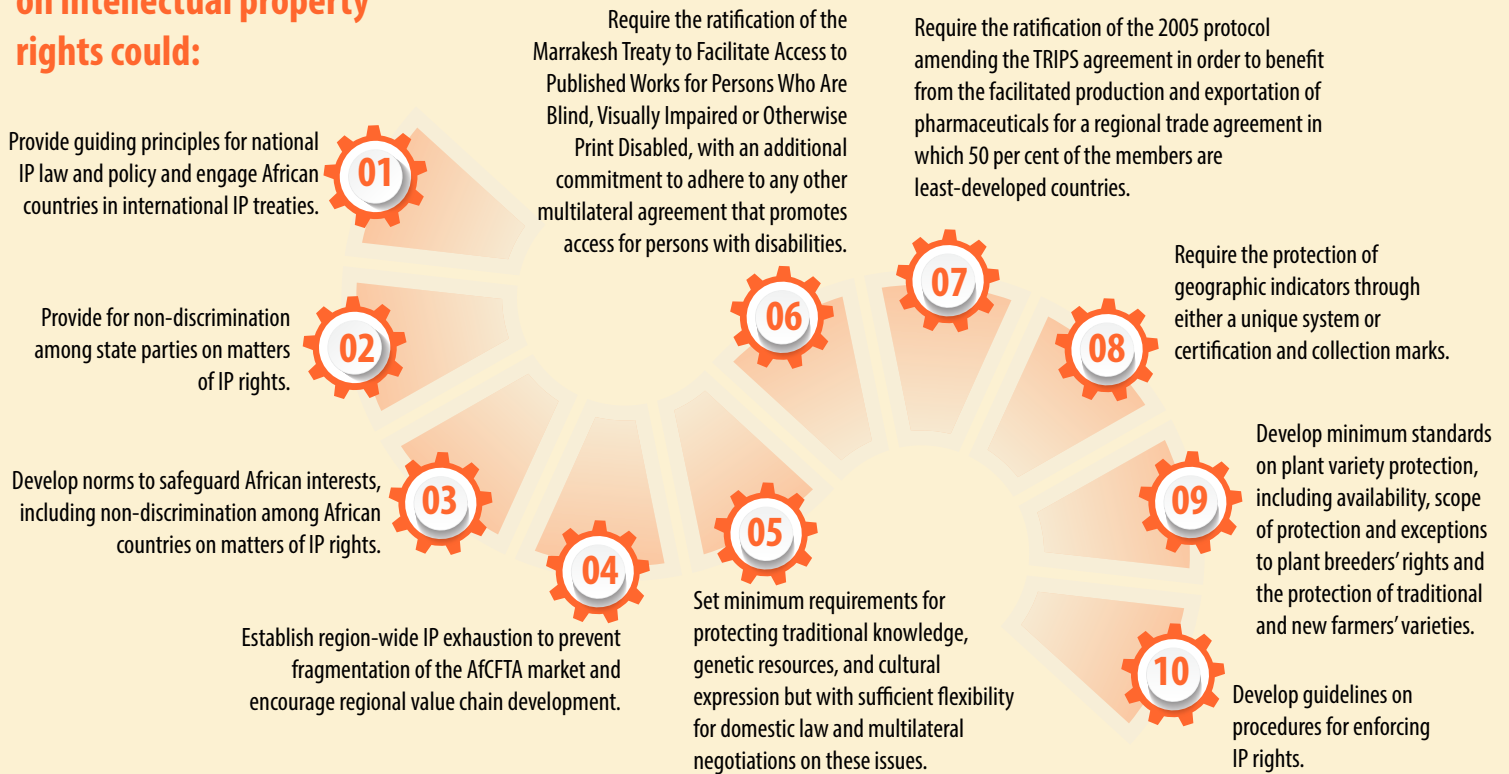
on intellectual property rights could:

01
Provide guiding principles for national IP law and policy and engage African countries in international IP treaties.

02
Provide for non-discrimination among state parties on matters of IP rights.

03
Develop norms to safeguard African interests, including non-discrimination among African countries on matters of IP rights.

04
Establish region-wide IP exhaustion to prevent fragmentation of the AfCFTA market and encourage regional value chain development.

05
Set minimum requirements for protecting traditional knowledge, genetic resources, and cultural expression but with sufficient flexibility for domestic law and multilateral negotiations on these issues.

06
Require the ratification of the Marrakesh Treaty to Facilitate Access to Published Works for Persons Who Are Blind, Visually Impaired or Otherwise Print Disabled, with an additional commitment to adhere to any other multilateral agreement that promotes access for persons with disabilities.

07
Require the ratification of the 2005 protocol amending the TRIPS agreement in order to benefit from the facilitated production and exportation of pharmaceuticals for a regional trade agreement in which 50 per cent of the members are least-developed countries.

08
Require the protection of geographic indicators through either a unique system or certification and collection marks.

09
Develop minimum standards on plant variety protection, including availability, scope of protection and exceptions to plant breeders' rights and the protection of traditional and new farmers' varieties.

10
Develop guidelines on procedures for enforcing IP rights.